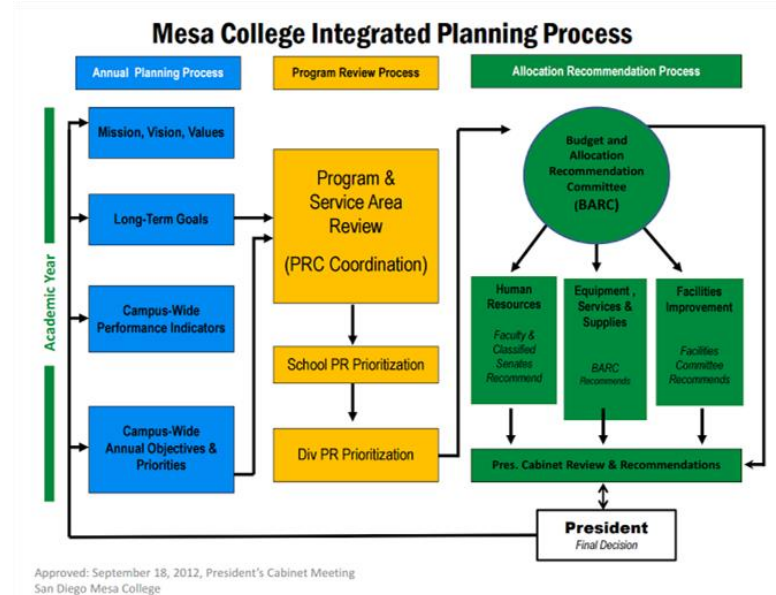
Mesa College Integrated Planning Process

Annual Planning Process

Program Review Process

Allocation Recommendation Process

Academic Year

Mission, Vision, Values

Long-Term Goals

Campus-Wide Performance Indicators

Campus-Wide Annual Objectives & Priorities

Program & Service Area Review

(PRC Coordination)

School PR Prioritization

Div PR Prioritization

Budget and Allocation Recommendation Committee (BARC)

Human Resources

Faculty & Classified Senates Recommend

Equipment, Services & Supplies

BARC Recommends

Facilities Improvement

Facilities Committee Recommends

Pres. Cabinet Review & Recommendations

President

Final Decision

Approved: September 18, 2012, President's Cabinet Meeting
San Diego Mesa College